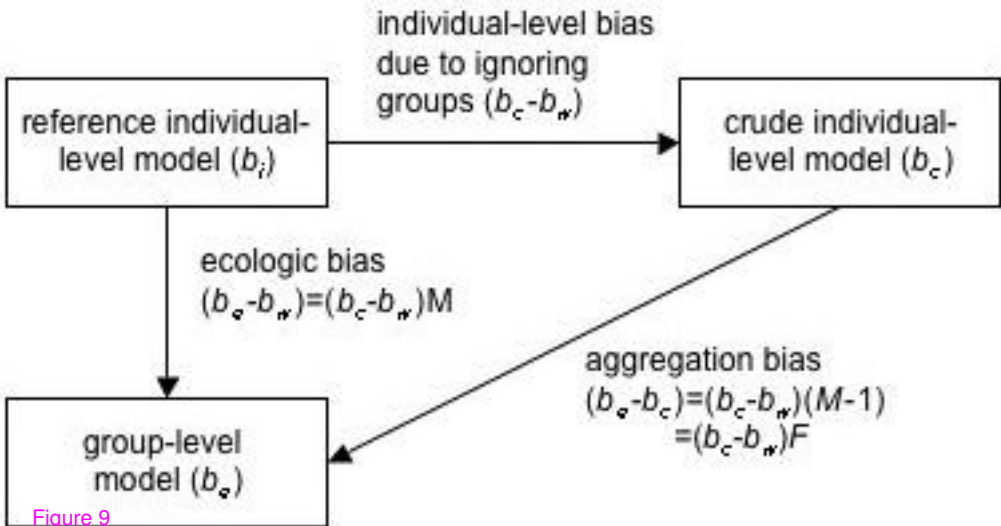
individual-level bias due to ignoring groups ($b_c$-$b_w$)

reference individual-level model ($b_i$)

crude individual-level model ($b_c$)

ecologic bias ($b_e$-$b_w$)=($b_c$-$b_w$)M

aggregation bias ($b_e$-$b_c$)=($b_c$-$b_w$)($M$-1) =($b_c$-$b_w$)$F$

group-level model ($b_e$)

Figure 9